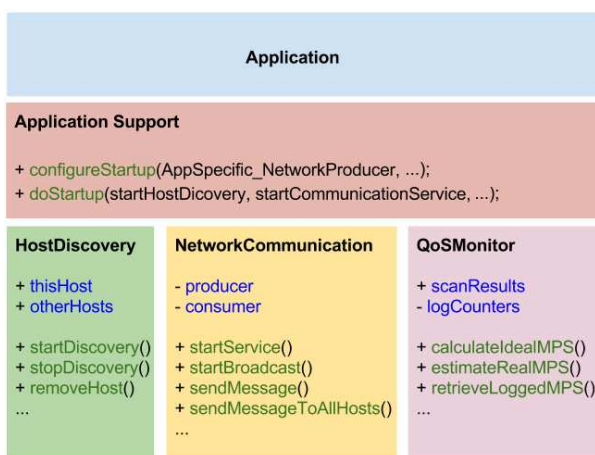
Application

Application Support

+ configureStartup(AppSpecific_NetworkProducer, ...);
+ doStartup(startHostDicovery, startCommunicationService, ...);

HostDiscovery

+ thisHost
+ otherHosts

+ startDiscovery()
+ stopDiscovery()
+ removeHost()
...

NetworkCommunication

- producer
- consumer

+ startService()
+ startBroadcast()
+ sendMessage()
+ sendMessageToAllHosts()
...

QoSMonitor

+ scanResults
- logCounters

+ calculateIdealMPS()
+ estimateRealMPS()
+ retrieveLoggedMPS()
...